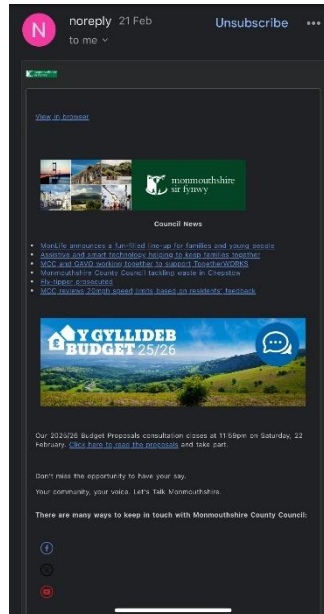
N noreply 21 Feb
to me

Unsubscribe

View in browser

monmouthshire sir fynwy

Council News

- MonLife announces a fun-filled line-up for families and young people
- Assistive and smart technology helping to keep families together
- MCC and GAVO working together to support TogetherWORKS
- Monmouthshire County Council tackling waste in Chepstow
- Fly-tipper prosecuted
- MCC reviews 20mph speed limits based on residents' feedback

Y GYLLIDEB BUDGET 25/26

Our 2025/26 Budget Proposals consultation closes at 11:59pm on Saturday, 22 February. Click here to read the proposals and take part.

Don't miss the opportunity to have your say.

Your community, your voice. Let's Talk Monmouthshire.

There are many ways to keep in touch with Monmouthshire County Council: